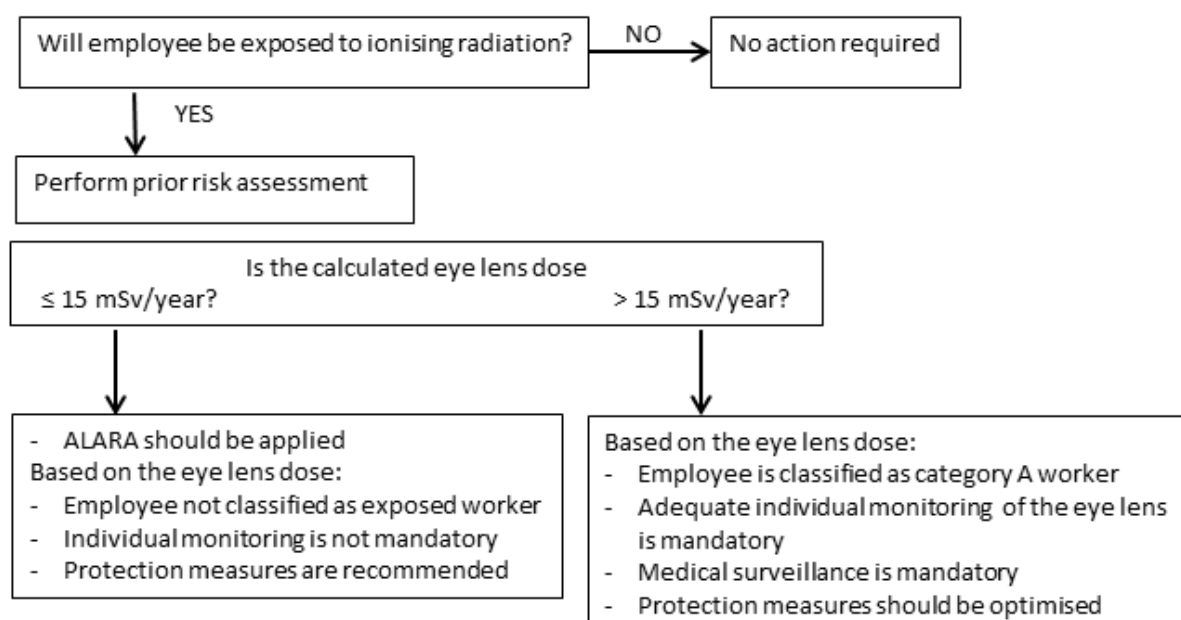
Will employee be exposed to ionising radiation?

NO

No action required

YES

Perform prior risk assessment

Is the calculated eye lens dose
≤ 15 mSv/year? > 15 mSv/year?

- ALARA should be applied
Based on the eye lens dose:
- Employee not classified as exposed worker
- Individual monitoring is not mandatory
- Protection measures are recommended

Based on the eye lens dose:
- Employee is classified as category A worker
- Adequate individual monitoring of the eye lens is mandatory
- Medical surveillance is mandatory
- Protection measures should be optimised